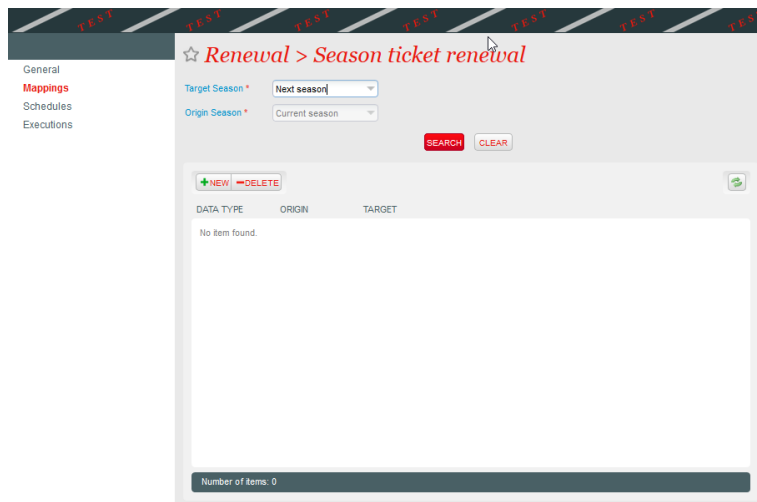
TEST TEST TEST TEST TEST TEST TEST

General
Mappings
Schedules
Executions

☆ Renewal > Season ticket renewal

Target Season * Next season
Origin Season * Current season

SEARCH CLEAR

+NEW −DELETE

| DATA TYPE | ORIGIN | TARGET |
|---|---|---|

No item found.

Number of items: 0